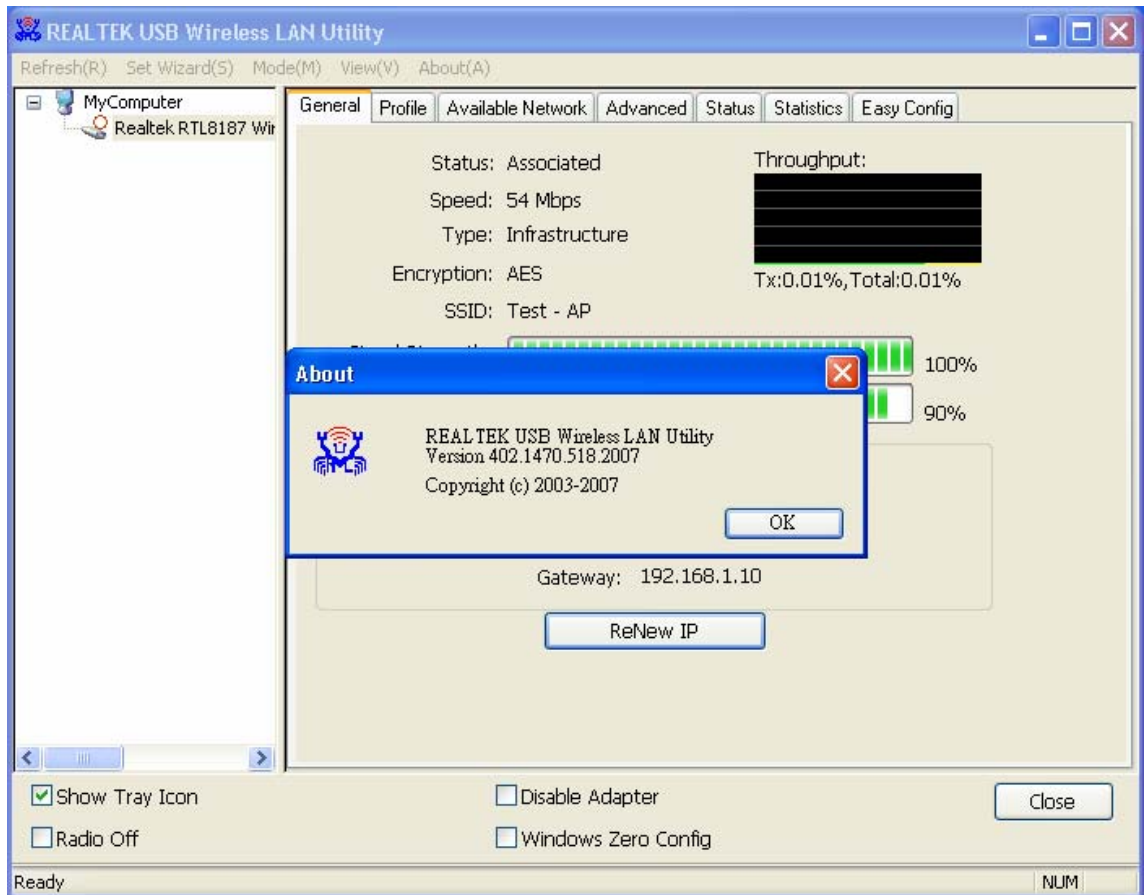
REALTEK USB Wireless LAN Utility

Refresh(R) Set Wizard(S) Mode(M) View(V) About(A)

MyComputer
Realtek RTL8187 Wi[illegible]

General | Profile | Available Network | Advanced | Status | Statistics | Easy Config

Status: Associated
Speed: 54 Mbps
Type: Infrastructure
Encryption: AES
SSID: Test - AP

Throughput:
Tx:0.01%,Total:0.01%

100%
90%

About

REALTEK USB Wireless LAN Utility
Version 402.1470.518.2007
Copyright (c) 2003-2007

OK

Gateway: 192.168.1.10

ReNew IP

Show Tray Icon
Radio Off
Disable Adapter
Windows Zero Config
Close

Ready
NUM